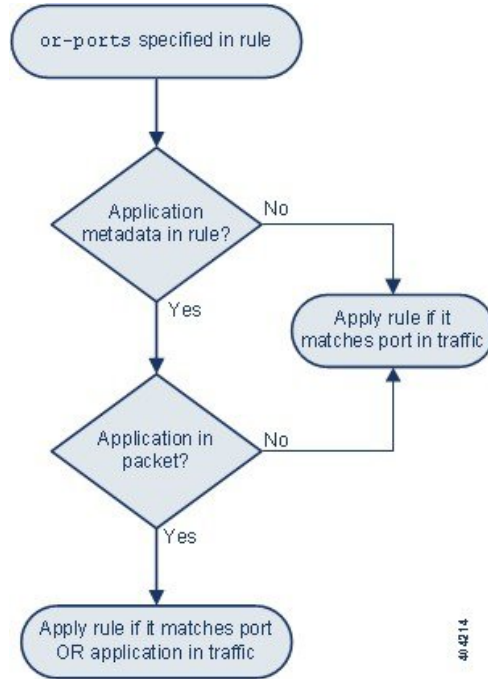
or-ports specified in rule

Application metadata in rule?

No

Yes

Apply rule if it matches port in traffic

Application in packet?

No

Yes

Apply rule if it matches port OR application in traffic

404214